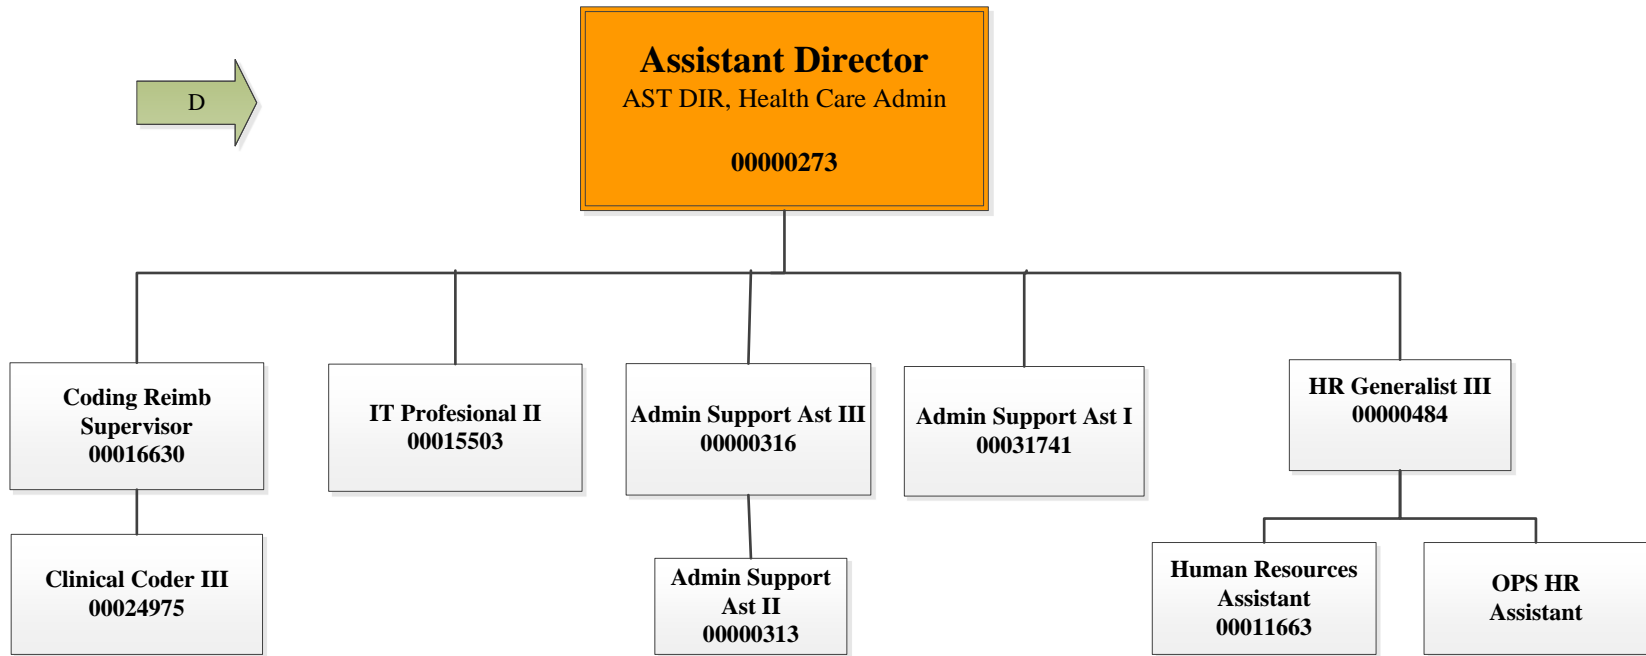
D

Assistant Director
AST DIR, Health Care Admin

00000273

Coding Reimb Supervisor
00016630

IT Profesional II
00015503

Admin Support Ast III
00000316

Admin Support Ast I
00031741

HR Generalist III
00000484

Clinical Coder III
00024975

Admin Support Ast II
00000313

Human Resources Assistant
00011663

OPS HR Assistant